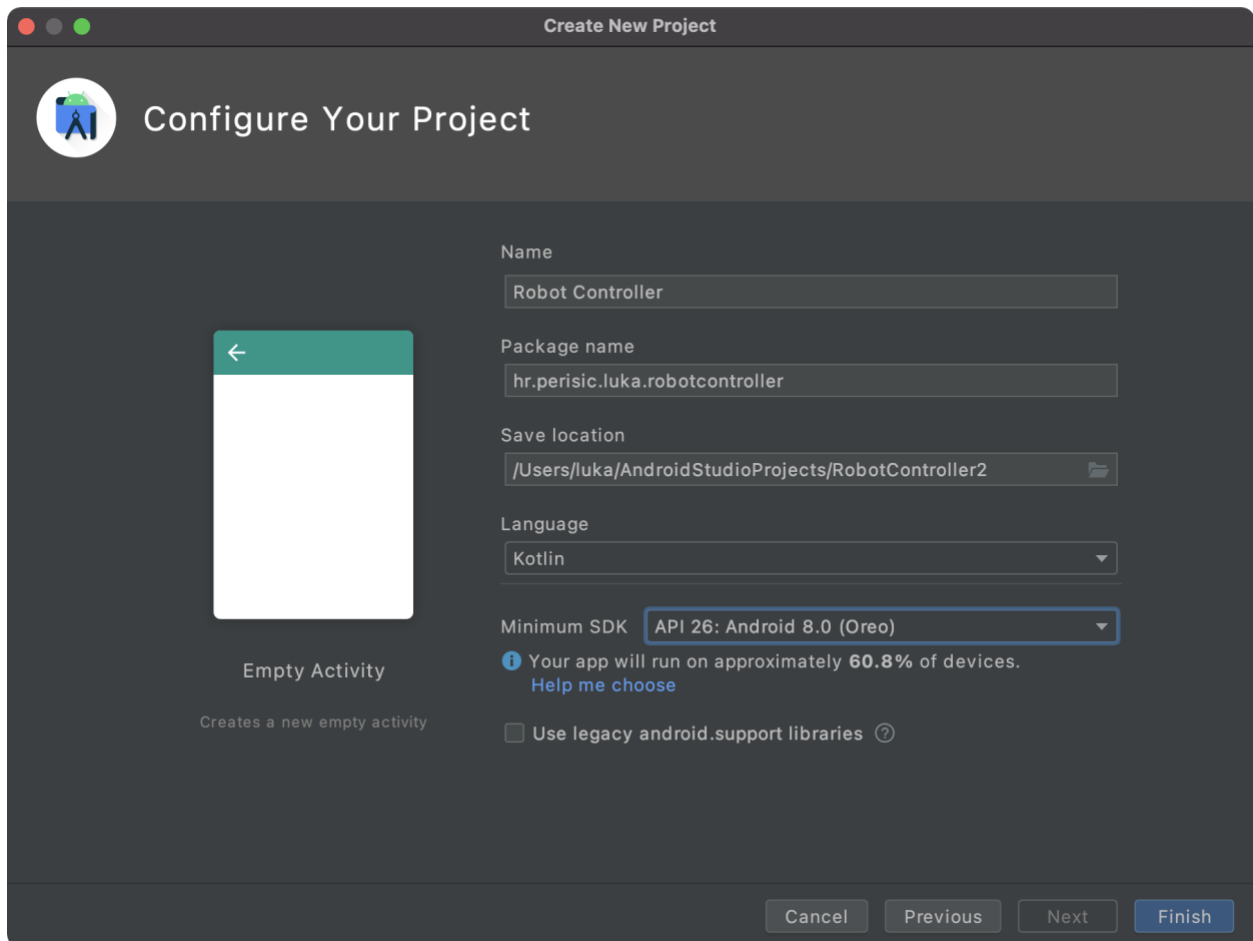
Create New Project

Configure Your Project

Empty Activity

Creates a new empty activity

Name

Robot Controller

Package name

hr.perisic.luka.robotcontroller

Save location

/Users/luka/AndroidStudioProjects/RobotController2

Language

Kotlin

Minimum SDK API 26: Android 8.0 (Oreo)

Your app will run on approximately **60.8%** of devices.

Help me choose

Use legacy android.support libraries

Cancel Previous Next Finish